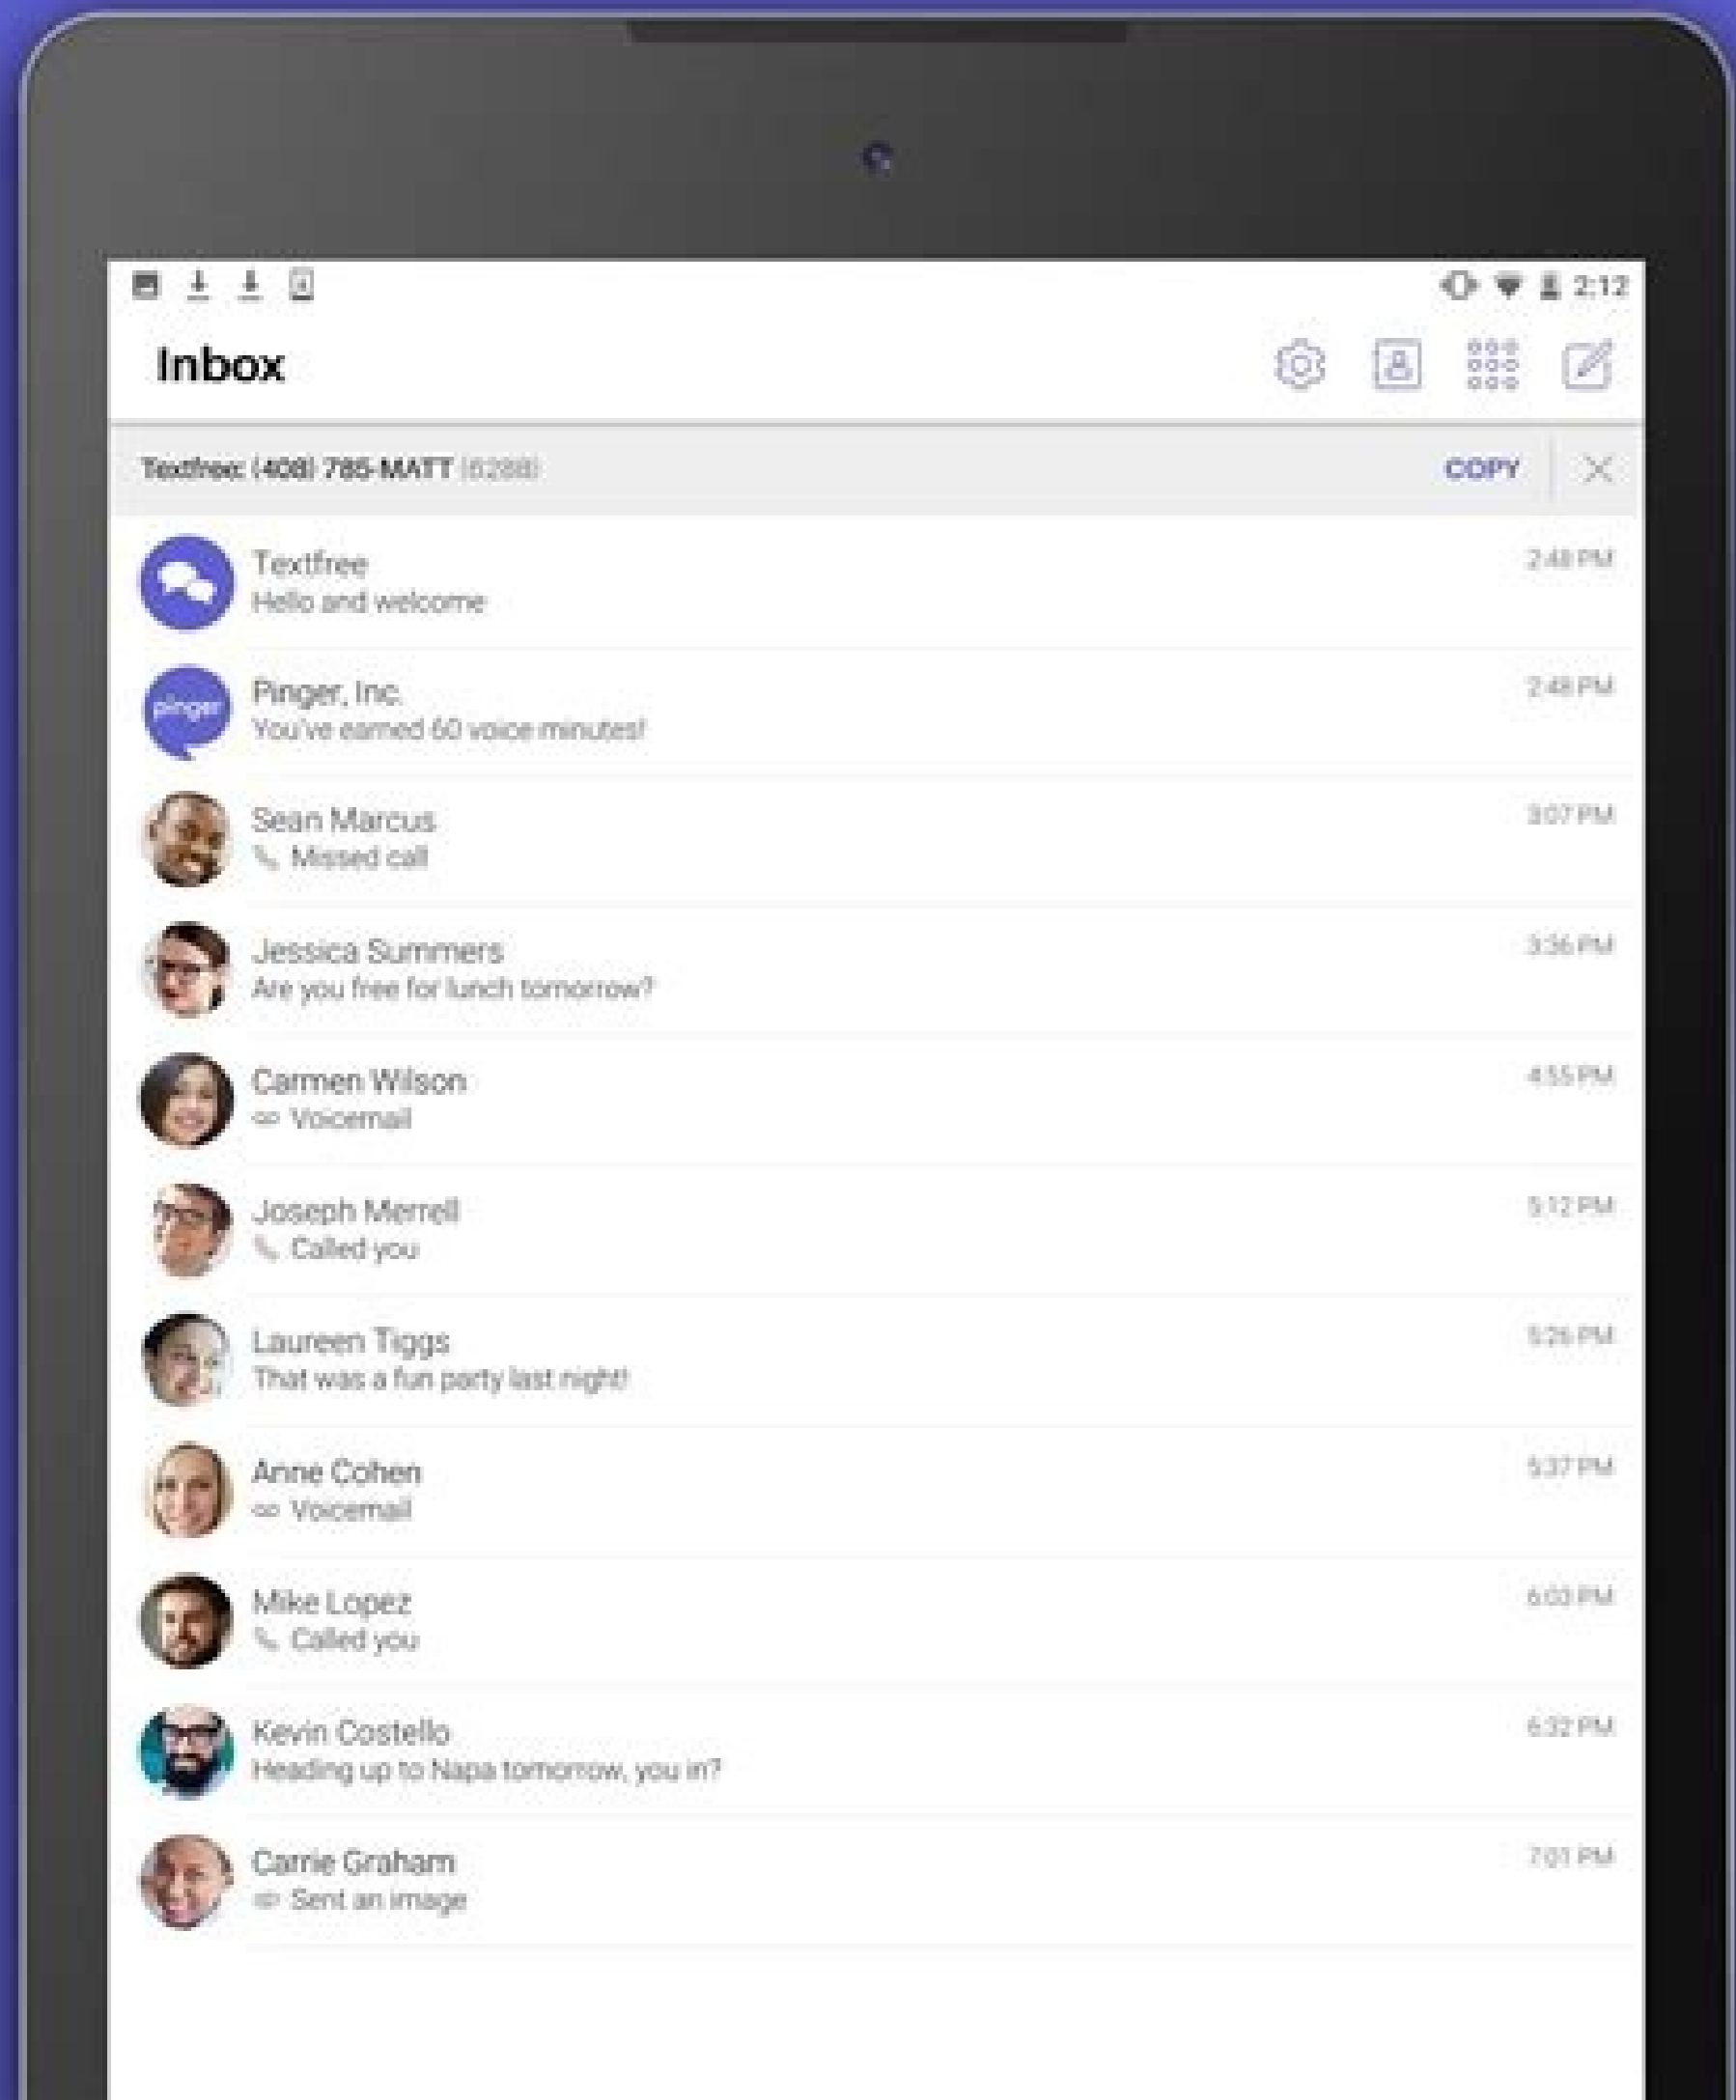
2:12

Inbox

Textfree: (408) 785-MATT (6288)
COPY

Textfree
Hello and welcome
2:48 PM

pinger
Pinger, Inc.
You've earned 60 voice minutes!
2:48 PM

Sean Marcus
Missed call
3:07 PM

Jessica Summers
Are you free for lunch tomorrow?
3:36 PM

Carmen Wilson
Voicemail
4:55 PM

Joseph Merrell
Called you
5:12 PM

Laureen Tiggs
That was a fun party last night!
5:26 PM

Anne Cohen
Voicemail
5:37 PM

Mike Lopez
Called you
6:03 PM

Kevin Costello
Heading up to Napa tomorrow, you in?
6:32 PM

Carrie Graham
Sent an image
7:01 PM